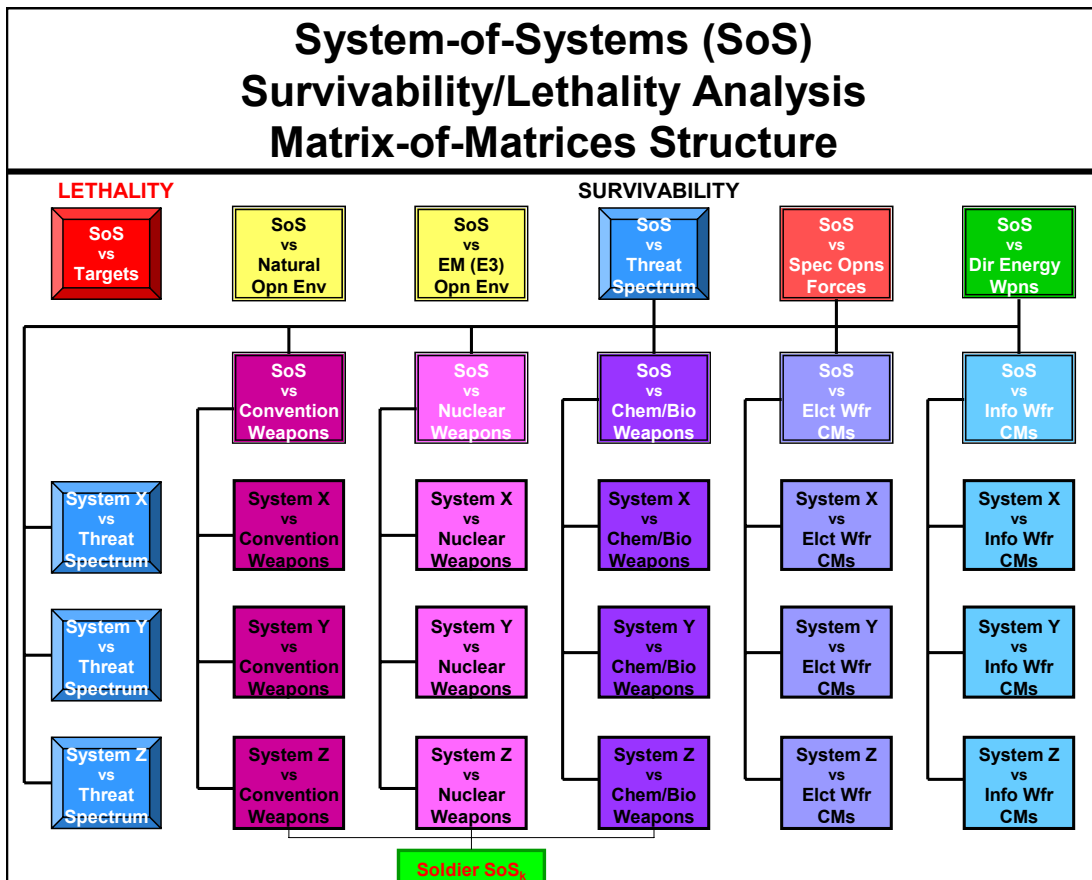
System-of-Systems (SoS)
Survivability/Lethality Analysis
Matrix-of-Matrices Structure

LETHALITY

SURVIVABILITY

SoS vs Targets

SoS vs Natural Opn Env

SoS vs EM (E3) Opn Env

SoS vs Threat Spectrum

SoS vs Spec Opns Forces

SoS vs Dir Energy Wpns

SoS vs Convention Weapons

SoS vs Nuclear Weapons

SoS vs Chem/Bio Weapons

SoS vs Elct Wfr CMs

SoS vs Info Wfr CMs

System X vs Threat Spectrum

System X vs Convention Weapons

System X vs Nuclear Weapons

System X vs Chem/Bio Weapons

System X vs Elct Wfr CMs

System X vs Info Wfr CMs

System Y vs Threat Spectrum

System Y vs Convention Weapons

System Y vs Nuclear Weapons

System Y vs Chem/Bio Weapons

System Y vs Elct Wfr CMs

System Y vs Info Wfr CMs

System Z vs Threat Spectrum

System Z vs Convention Weapons

System Z vs Nuclear Weapons

System Z vs Chem/Bio Weapons

System Z vs Elct Wfr CMs

System Z vs Info Wfr CMs

Soldier SoS$_k$